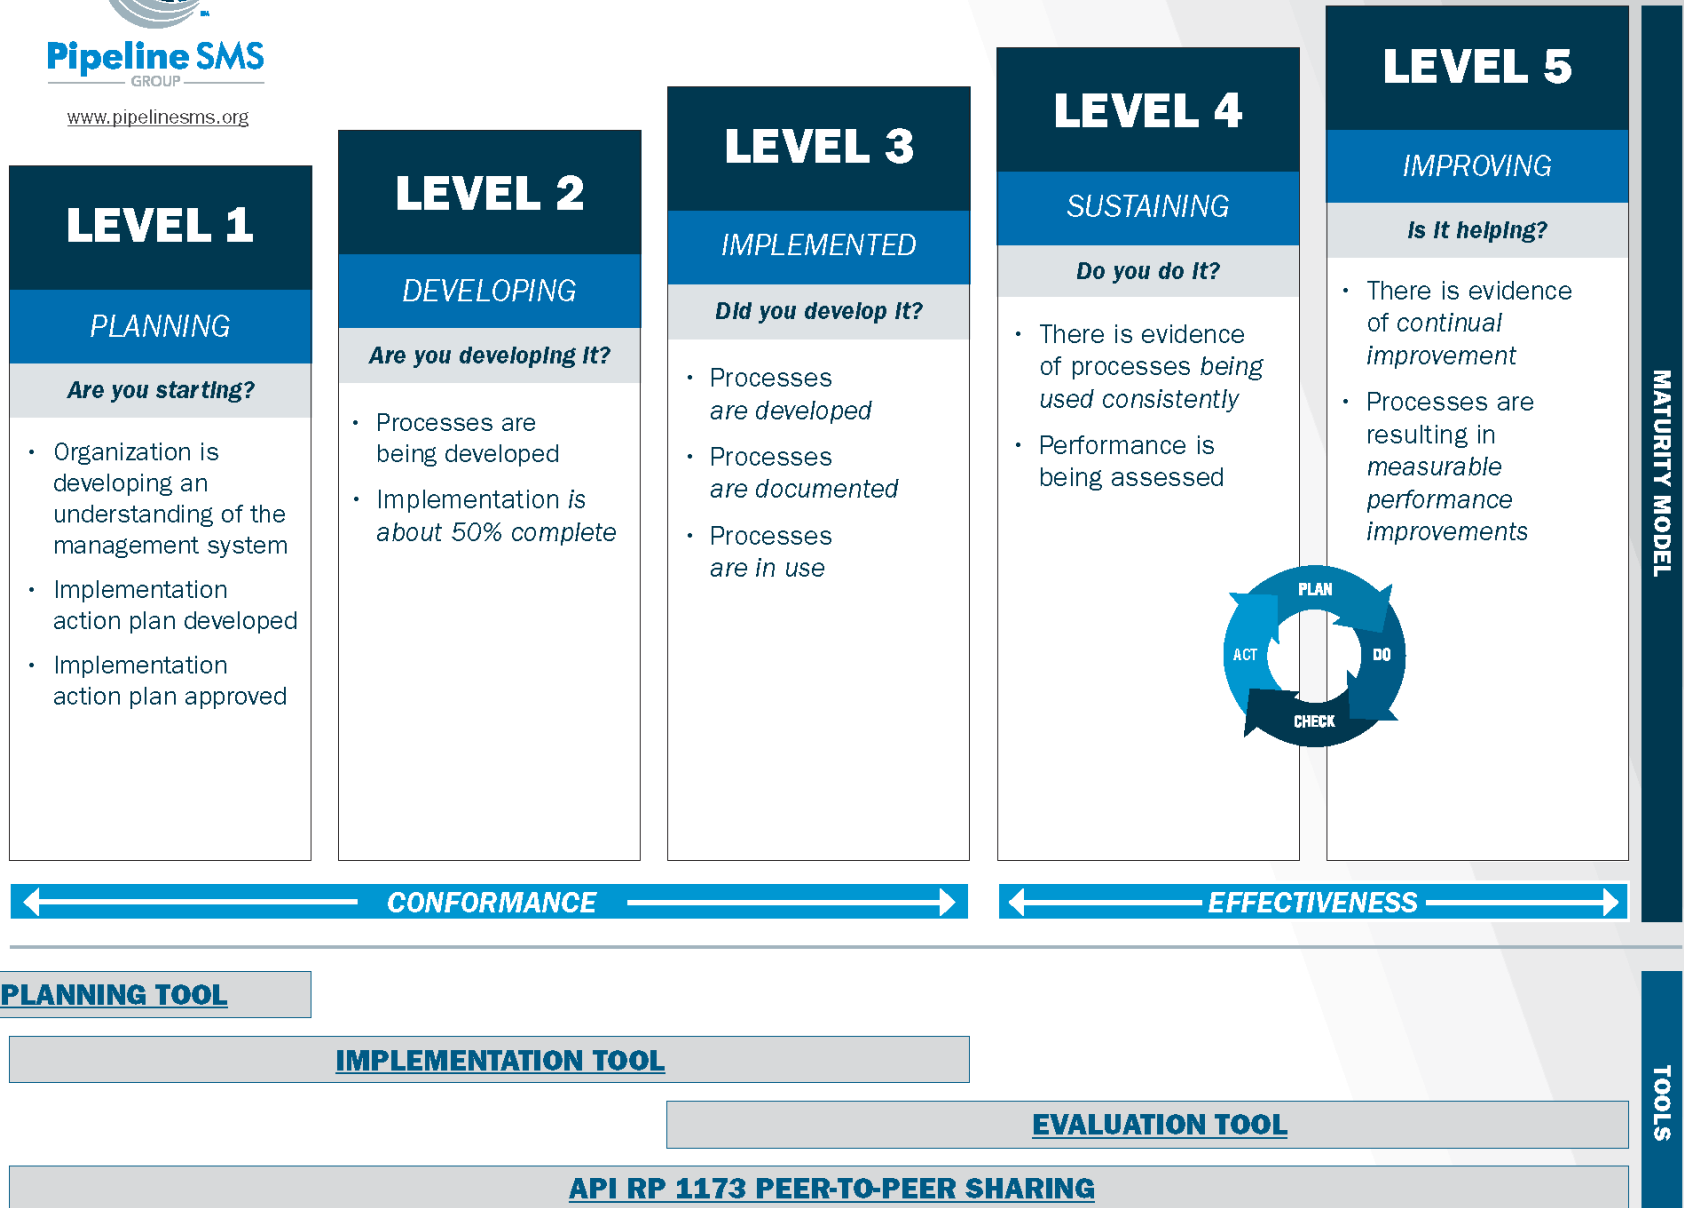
Pipeline SMS GROUP

www.pipelinesms.org

LEVEL 1

PLANNING

Are you starting?

• Organization is developing an understanding of the management system
• Implementation action plan developed
• Implementation action plan approved

LEVEL 2

DEVELOPING

Are you developing it?

• Processes are being developed
• Implementation is about 50% complete

LEVEL 3

IMPLEMENTED

Did you develop it?

• Processes are developed
• Processes are documented
• Processes are in use

LEVEL 4

SUSTAINING

Do you do it?

• There is evidence of processes being used consistently
• Performance is being assessed

LEVEL 5

IMPROVING

Is it helping?

• There is evidence of continual improvement
• Processes are resulting in measurable performance improvements

PLAN
DO
CHECK
ACT

MATURITY MODEL

CONFORMANCE

EFFECTIVENESS

PLANNING TOOL

IMPLEMENTATION TOOL

EVALUATION TOOL

API RP 1173 PEER-TO-PEER SHARING

TOOLS